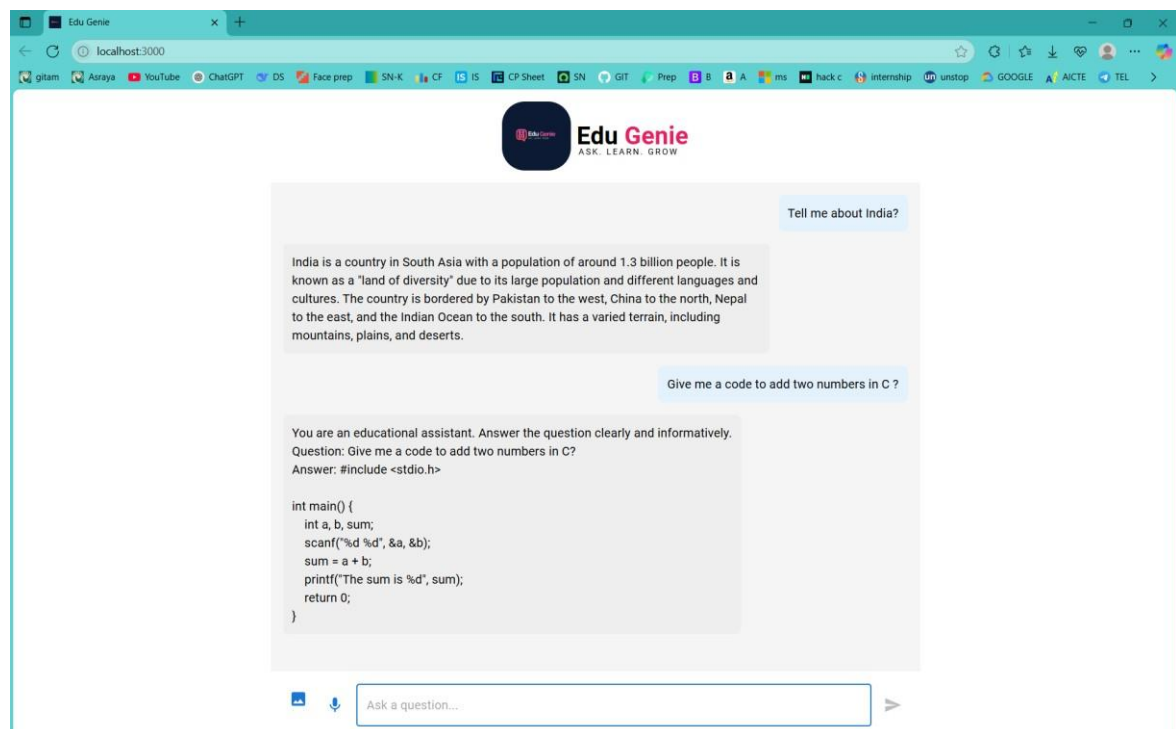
Edu Genie
localhost:3000
gitam Asraya YouTube ChatGPT DS Face prep SN-K CF IS CP Sheet SN GIT Prep B A ms hack c internship unstop GOOGLE AICTE TEL

Edu Genie
Edu Genie
ASK. LEARN. GROW

Tell me about India?

India is a country in South Asia with a population of around 1.3 billion people. It is known as a "land of diversity" due to its large population and different languages and cultures. The country is bordered by Pakistan to the west, China to the north, Nepal to the east, and the Indian Ocean to the south. It has a varied terrain, including mountains, plains, and deserts.

Give me a code to add two numbers in C ?

You are an educational assistant. Answer the question clearly and informatively.
Question: Give me a code to add two numbers in C?
Answer: #include <stdio.h>

int main() {
int a, b, sum;
scanf("%d %d", &a, &b);
sum = a + b;
printf("The sum is %d", sum);
return 0;
}

Ask a question...